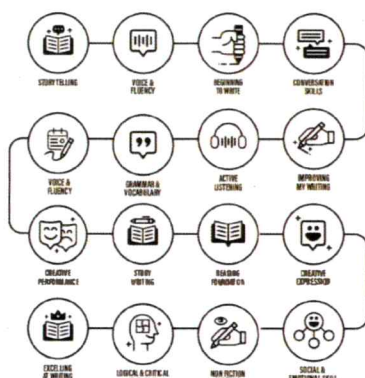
STORYTELLING

VOICE & FLUENCY

BEGINNING TO WRITE

CONVERSATION SKILLS

VOICE & FLUENCY

GRAMMAR & VOCABULARY

ACTIVE LISTENING

IMPROVING MY WRITING

CREATIVE PERFORMANCE

STORY WRITING

READING FOUNDATION

CREATIVE EXPRESSION

EXCELLING AT WRITING

LOGICAL & CRITICAL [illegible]

NON FICTION

SOCIAL & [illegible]